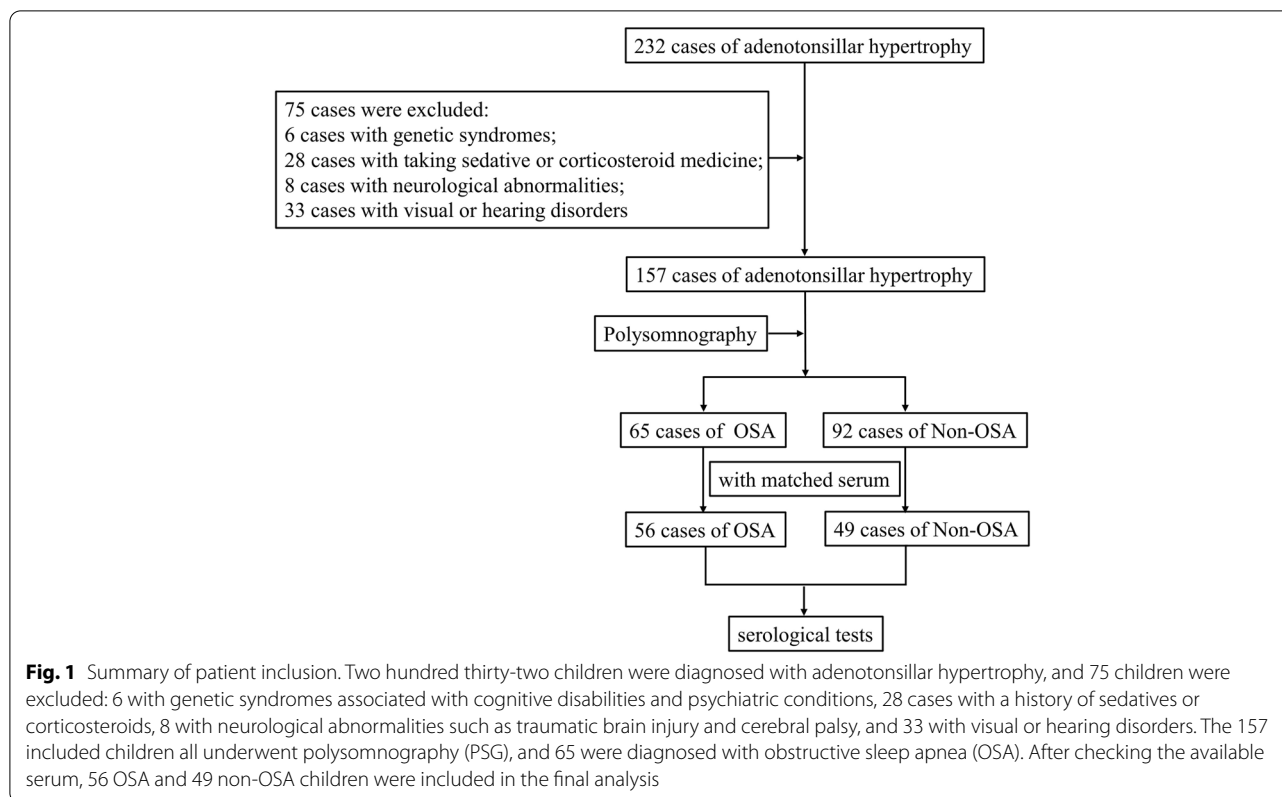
232 cases of adenotonsillar hypertrophy

75 cases were excluded:
6 cases with genetic syndromes;
28 cases with taking sedative or corticosteroid medicine;
8 cases with neurological abnormalities;
33 cases with visual or hearing disorders

157 cases of adenotonsillar hypertrophy

Polysomnography

65 cases of OSA

92 cases of Non-OSA

with matched serum

56 cases of OSA

49 cases of Non-OSA

serological tests

**Fig. 1** Summary of patient inclusion. Two hundred thirty-two children were diagnosed with adenotonsillar hypertrophy, and 75 children were excluded: 6 with genetic syndromes associated with cognitive disabilities and psychiatric conditions, 28 cases with a history of sedatives or corticosteroids, 8 with neurological abnormalities such as traumatic brain injury and cerebral palsy, and 33 with visual or hearing disorders. The 157 included children all underwent polysomnography (PSG), and 65 were diagnosed with obstructive sleep apnea (OSA). After checking the available serum, 56 OSA and 49 non-OSA children were included in the final analysis